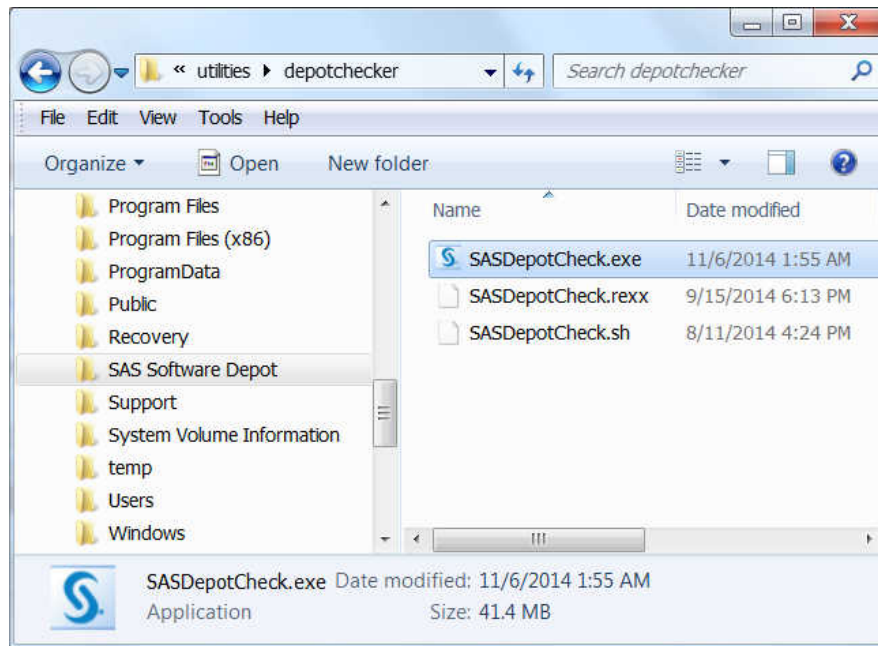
« utilities ▸ depotchecker

Search depotchecker

File Edit View Tools Help

Organize ▾ Open New folder

Program Files
Program Files (x86)
ProgramData
Public
Recovery
SAS Software Depot
Support
System Volume Information
temp
Users
Windows

| Name | Date modified |
|---|---|
| SASDepotCheck.exe | 11/6/2014 1:55 AM |
| SASDepotCheck.rexx | 9/15/2014 6:13 PM |
| SASDepotCheck.sh | 8/11/2014 4:24 PM |

SASDepotCheck.exe Date modified: 11/6/2014 1:55 AM
Application Size: 41.4 MB